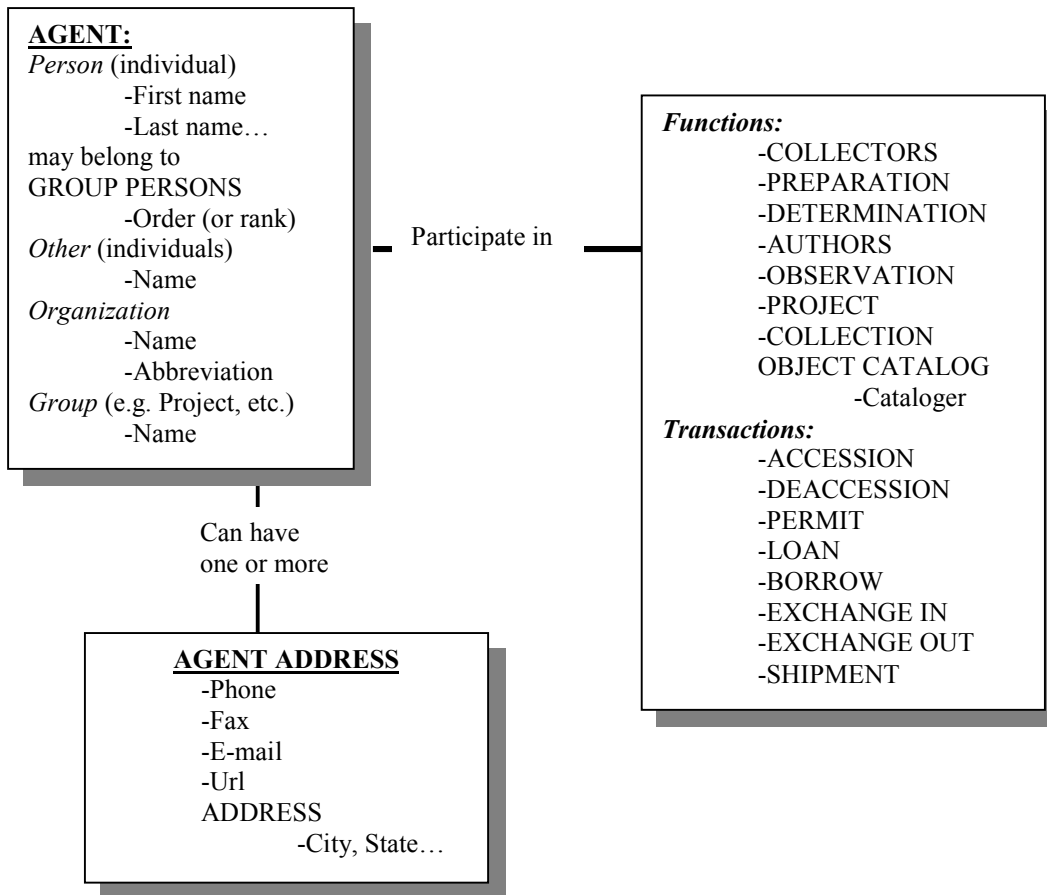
AGENT:
Person (individual)
-First name
-Last name…
may belong to
GROUP PERSONS
-Order (or rank)
Other (individuals)
-Name
Organization
-Name
-Abbreviation
Group (e.g. Project, etc.)
-Name

Participate in

Functions:
-COLLECTORS
-PREPARATION
-DETERMINATION
-AUTHORS
-OBSERVATION
-PROJECT
-COLLECTION
OBJECT CATALOG
-Cataloger
Transactions:
-ACCESSION
-DEACCESSION
-PERMIT
-LOAN
-BORROW
-EXCHANGE IN
-EXCHANGE OUT
-SHIPMENT

Can have
one or more

AGENT ADDRESS
-Phone
-Fax
-E-mail
-Url
ADDRESS
-City, State…